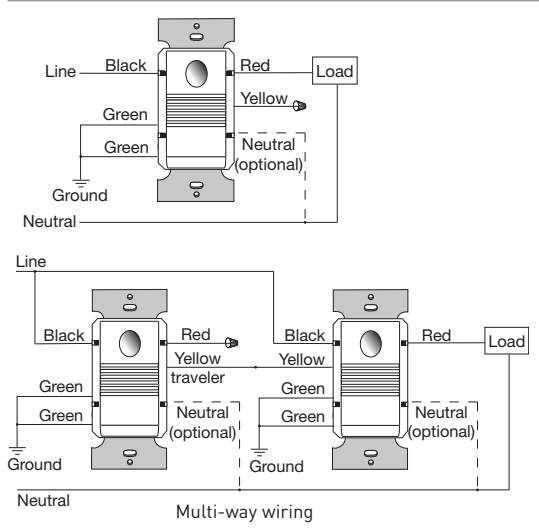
Line
Black
Red
Load
Yellow
Green
Green
Neutral (optional)
Ground
Neutral

Line
Black
Red
Black
Red
Load
Yellow traveler
Yellow
Green
Green
Green
Green
Neutral (optional)
Neutral (optional)
Ground
Ground
Neutral
Multi-way wiring